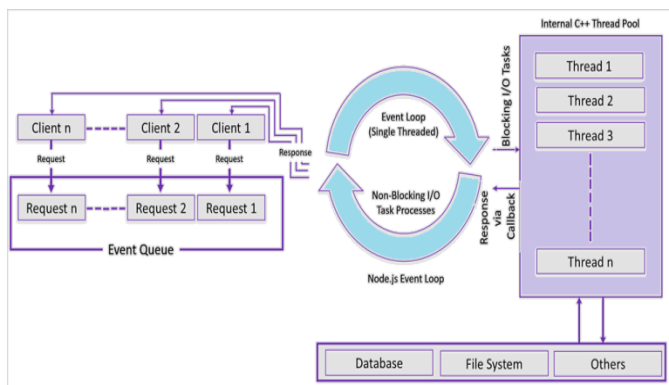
Internal C++ Thread Pool

Client n
Client 2
Client 1
Request
Request
Request
Response
Request n
Request 2
Request 1
Event Queue

Event Loop
(Single Threaded)

Non-Blocking I/O
Task Processes

Node.js Event Loop

Blocking I/O Tasks
Response via Callback

Thread 1
Thread 2
Thread 3
Thread n

Database
File System
Others